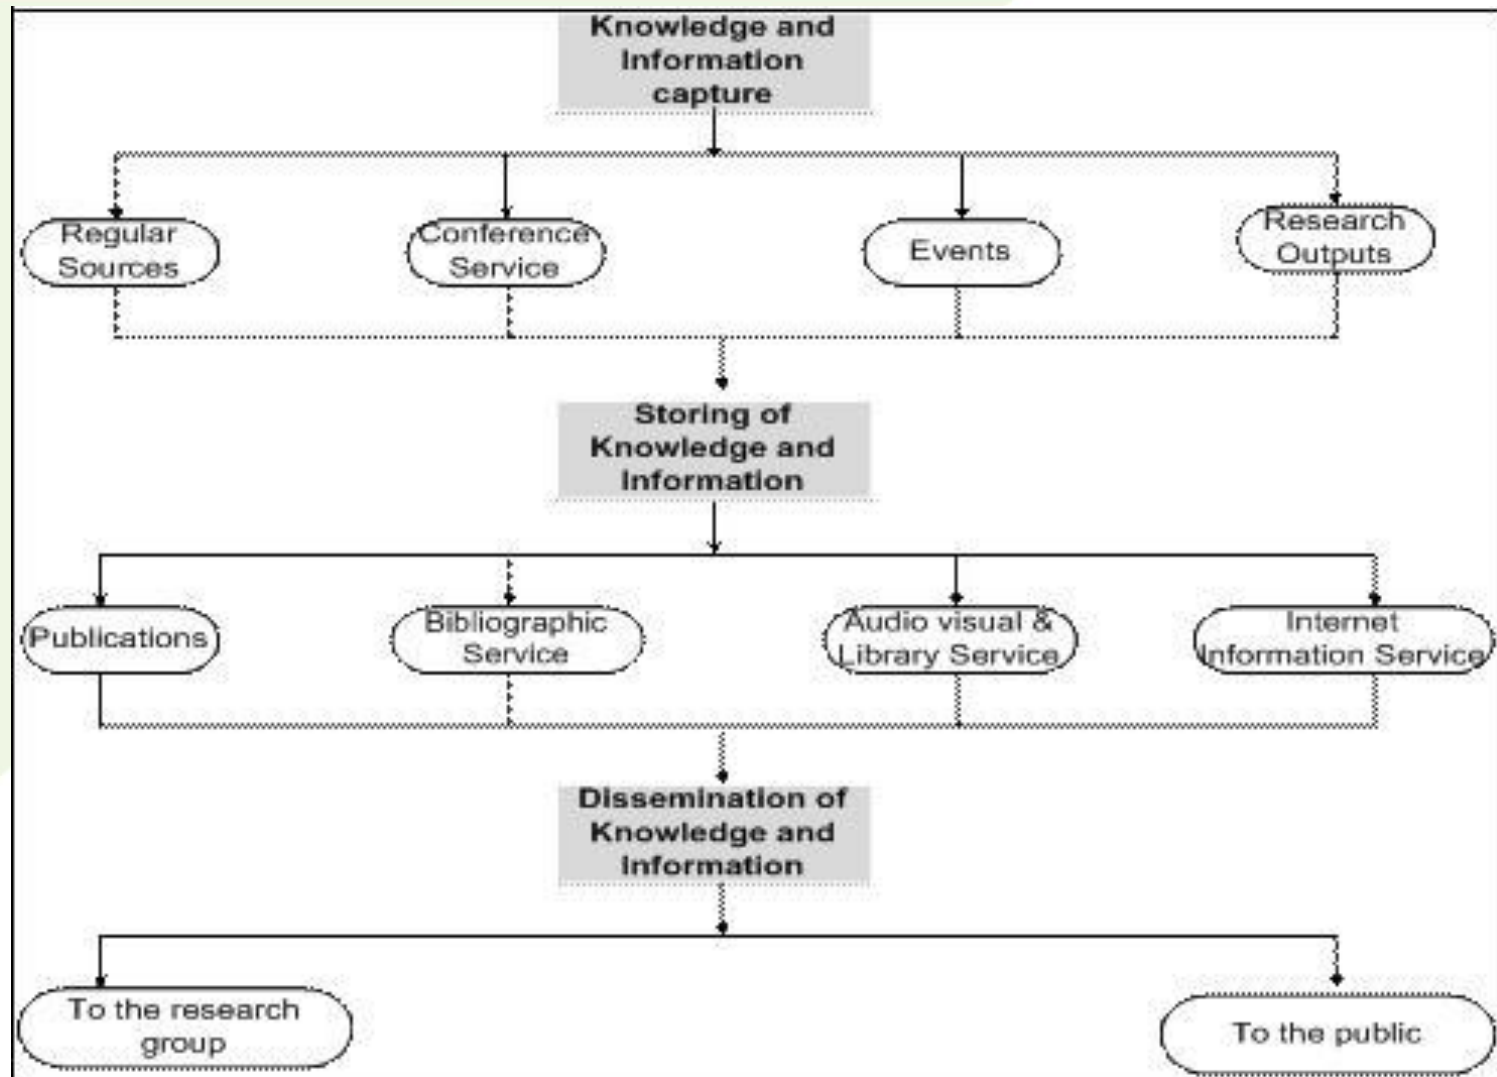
Knowledge and Information capture

Regular Sources

Conference Service

Events

Research Outputs

Storing of Knowledge and Information

Publications

Bibliographic Service

Audio visual & Library Service

Internet Information Service

Dissemination of Knowledge and Information

To the research group

To the public